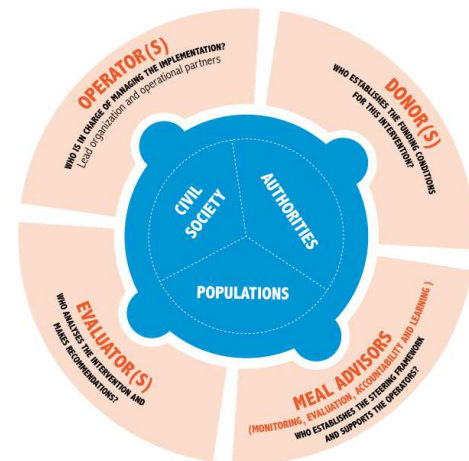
OPERATOR(S)
WHO IS IN CHARGE OF MANAGING THE IMPLEMENTATION?
Lead organization and operational partners

DONOR(S)
WHO ESTABLISHES THE FUNDING CONDITIONS FOR THIS INTERVENTION?

CIVIL SOCIETY

AUTHORITIES

POPULATIONS

EVALUATOR(S)
WHO ANALYSES THE INTERVENTION AND MAKES RECOMMENDATIONS?

MEAL ADVISORS
(MONITORING, EVALUATION, ACCOUNTABILITY AND LEARNING )
WHO ESTABLISHES THE STEERING FRAMEWORK AND SUPPORTS THE OPERATORS?